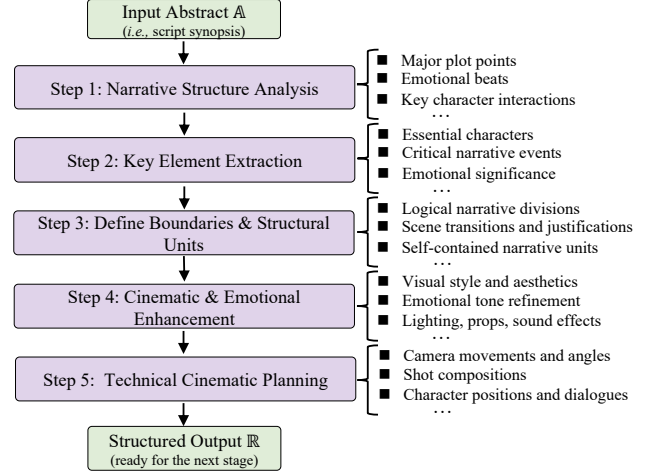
Input Abstract $\mathbb{A}$
(*i.e.*, script synopsis)

Step 1: Narrative Structure Analysis

- Major plot points
- Emotional beats
- Key character interactions

…

Step 2: Key Element Extraction

- Essential characters
- Critical narrative events
- Emotional significance

…

Step 3: Define Boundaries & Structural Units

- Logical narrative divisions
- Scene transitions and justifications
- Self-contained narrative units

…

Step 4: Cinematic & Emotional Enhancement

- Visual style and aesthetics
- Emotional tone refinement
- Lighting, props, sound effects

…

Step 5: Technical Cinematic Planning

- Camera movements and angles
- Shot compositions
- Character positions and dialogues

…

Structured Output $\mathbb{R}$
(ready for the next stage)